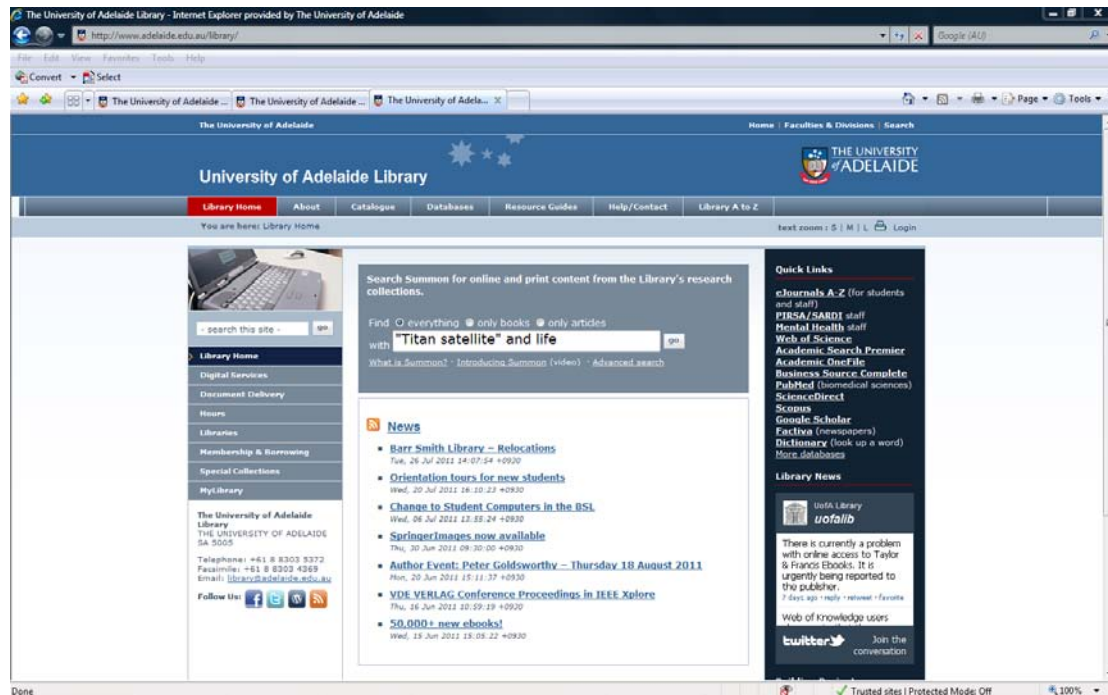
The University of Adelaide Library - Internet Explorer provided by The University of Adelaide

http://www.adelaide.edu.au/library/

Google (AU)

File Edit View Favorites Tools Help

Convert Select

The University of Adelaide ... The University of Adelaide ... The University of Adela...

Page Tools

The University of Adelaide

Home | Faculties & Divisions | Search

University of Adelaide Library

THE UNIVERSITY of ADELAIDE

Library Home About Catalogue Databases Resource Guides Help/Contact Library A to Z

You are here: Library Home

text zoom : S | M | L Login

- search this site - go

Library Home
Digital Services
Document Delivery
Hours
Libraries
Membership & Borrowing
Special Collections
MyLibrary

The University of Adelaide Library
THE UNIVERSITY OF ADELAIDE SA 5005

Telephone: +61 8 8303 5372
Facsimile: +61 8 8303 4369
Email: library@adelaide.edu.au

Follow Us:

Search Summon for online and print content from the Library's research collections.

Find everything only books only articles

with "Titan satellite" and life go

What is Summon? · Introducing Summon (video) · Advanced search

News

Barr Smith Library – Relocations
Tue, 26 Jul 2011 14:07:54 +0930

Orientation tours for new students
Wed, 20 Jul 2011 16:10:23 +0930

Change to Student Computers in the BSL
Wed, 06 Jul 2011 13:35:24 +0930

SpringerImages now available
Thu, 30 Jun 2011 09:30:00 +0930

Author Event: Peter Goldsworthy – Thursday 18 August 2011
Mon, 20 Jun 2011 15:11:37 +0930

VDE VERLAG Conference Proceedings in IEEE Xplore
Thu, 16 Jun 2011 10:59:19 +0930

50,000+ new ebooks!
Wed, 15 Jun 2011 15:05:22 +0930

Quick Links

eJournals A-Z (for students and staff)
PIRSA/SARDI staff
Mental Health staff
Web of Science
Academic Search Premier
Academic OneFile
Business Source Complete
PubMed (biomedical sciences)
ScienceDirect
Scopus
Google Scholar
Factiva (newspapers)
Dictionary (look up a word)
More databases

Library News

UofA Library
uofalib

There is currently a problem with online access to Taylor & Francis Ebooks. It is urgently being reported to the publisher.
7 days ago · reply · retweet · favorite

Web of Knowledge users

twitter Join the conversation

Done

Trusted sites | Protected Mode: Off

100%